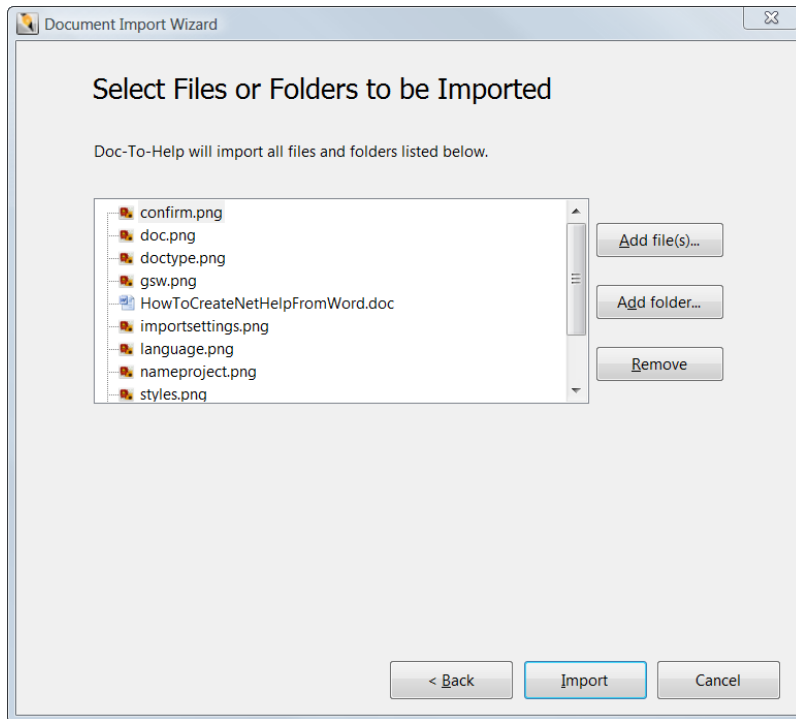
Document Import Wizard

Select Files or Folders to be Imported

Doc-To-Help will import all files and folders listed below.

confirm.png
doc.png
doctype.png
gsw.png
HowToCreateNetHelpFromWord.doc
importsettings.png
language.png
nameproject.png
styles.png

Add file(s)...
Add folder...
Remove

< Back
Import
Cancel